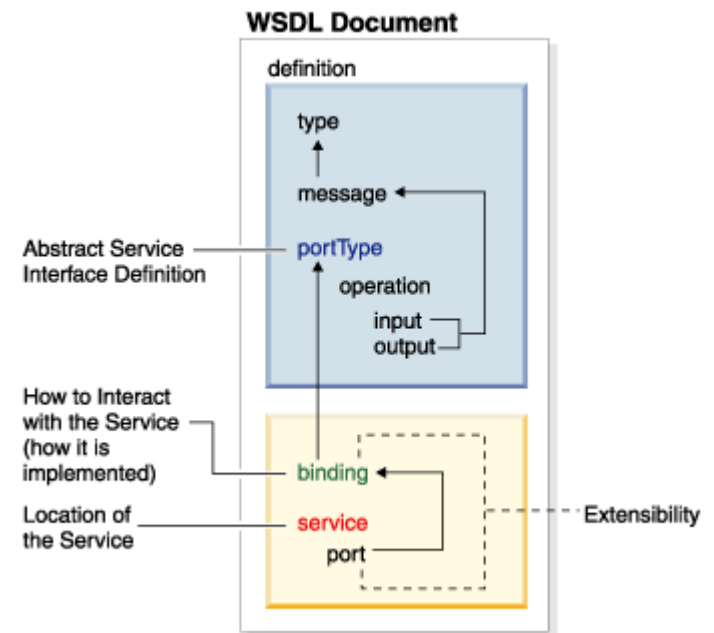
WSDL Document

definition

type

message

Abstract Service Interface Definition

portType

operation

input

output

How to Interact with the Service (how it is implemented)

binding

Location of the Service

service

port

Extensibility